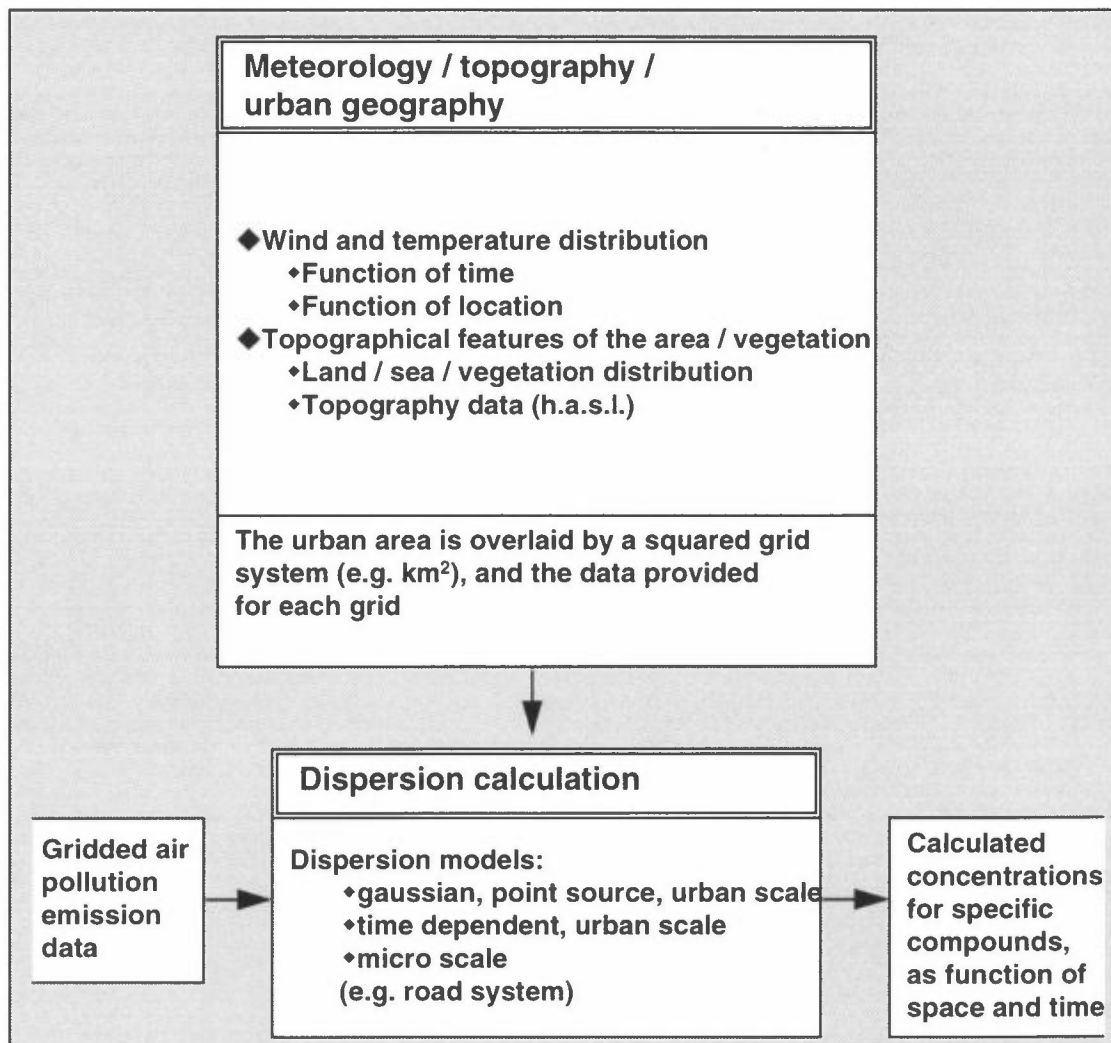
Meteorology / topography / urban geography

◆Wind and temperature distribution
•Function of time
•Function of location
◆Topographical features of the area / vegetation
•Land / sea / vegetation distribution
•Topography data (h.a.s.l.)

The urban area is overlaid by a squared grid system (e.g. km$^2$), and the data provided for each grid

Dispersion calculation

Gridded air pollution emission data

Dispersion models:
•gaussian, point source, urban scale
•time dependent, urban scale
•micro scale
(e.g. road system)

Calculated concentrations for specific compounds, as function of space and time